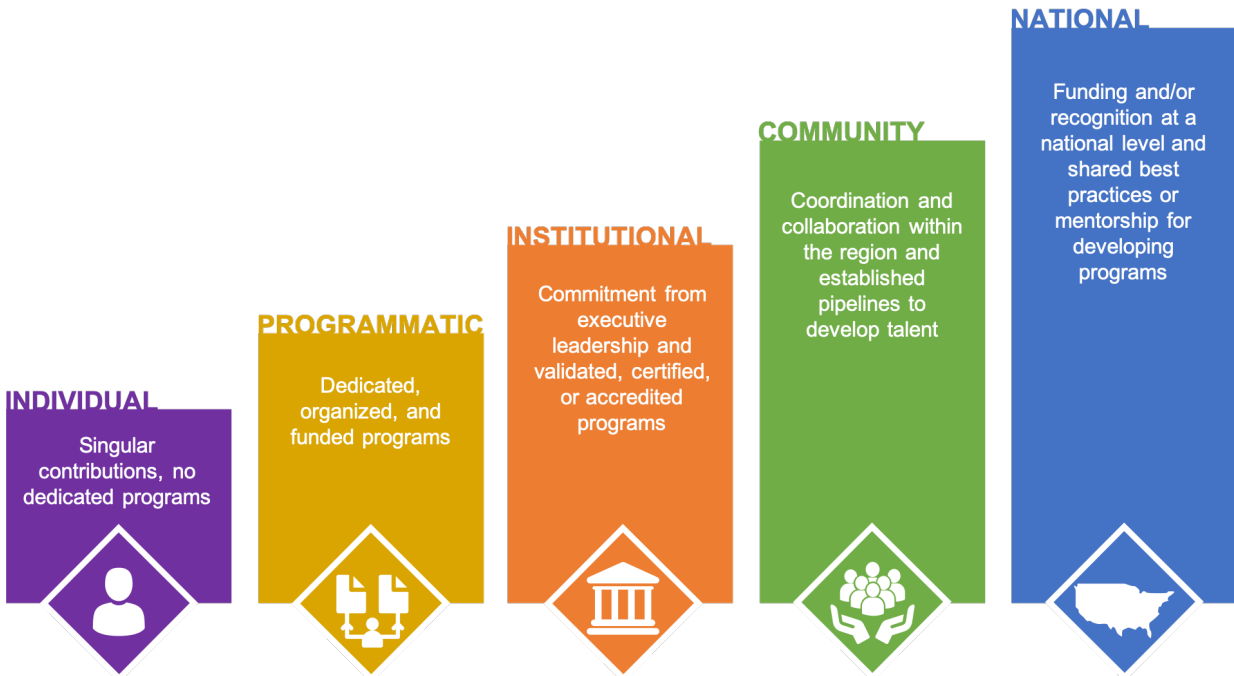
INDIVIDUAL

Singular contributions, no dedicated programs

PROGRAMMATIC

Dedicated, organized, and funded programs

INSTITUTIONAL

Commitment from executive leadership and validated, certified, or accredited programs

COMMUNITY

Coordination and collaboration within the region and established pipelines to develop talent

NATIONAL

Funding and/or recognition at a national level and shared best practices or mentorship for developing programs